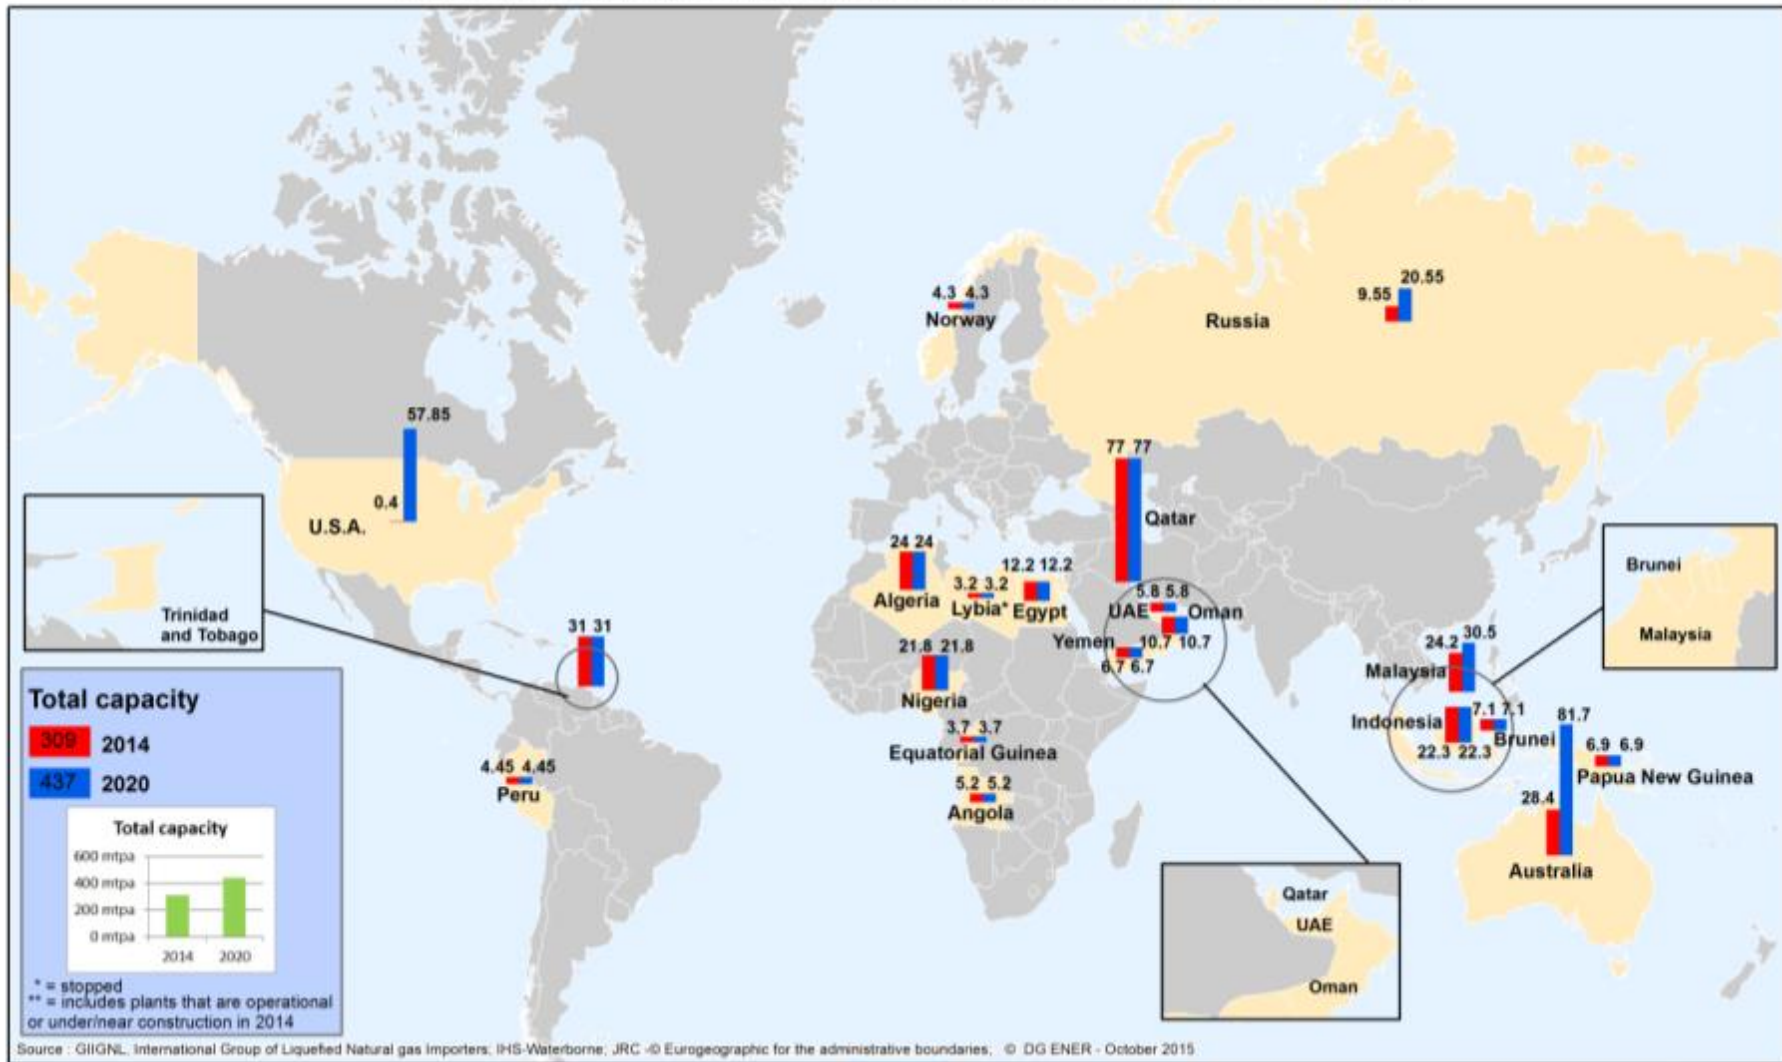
4.3 4.3
Norway

Russia
9.55 20.55

57.85
0.4
U.S.A.

77 77
Qatar

24 24
Algeria

3.2 3.2
Lybia*

12.2 12.2
Egypt

5.8 5.8
UAE Oman

Yemen 10.7 10.7
6.7 6.7

21.8 21.8
Nigeria

3.7 3.7
Equatorial Guinea

5.2 5.2
Angola

31 31

Trinidad and Tobago

4.45 4.45
Peru

Brunei
Malaysia

24.2 30.5
Malaysia

Indonesia 7.1 7.1
22.3 22.3 Brunei

81.7
6.9 6.9
Papua New Guinea

28.4
Australia

Qatar
UAE
Oman

Total capacity
309 2014
437 2020

Total capacity
600 mtpa
400 mtpa
200 mtpa
0 mtpa
2014 2020

* = stopped
** = includes plants that are operational or under/near construction in 2014

Source : GIIGNL, International Group of Liquefied Natural gas Importers; IHS-Waterborne; JRC -© Eurogeographic for the administrative boundaries; © DG ENER - October 2015